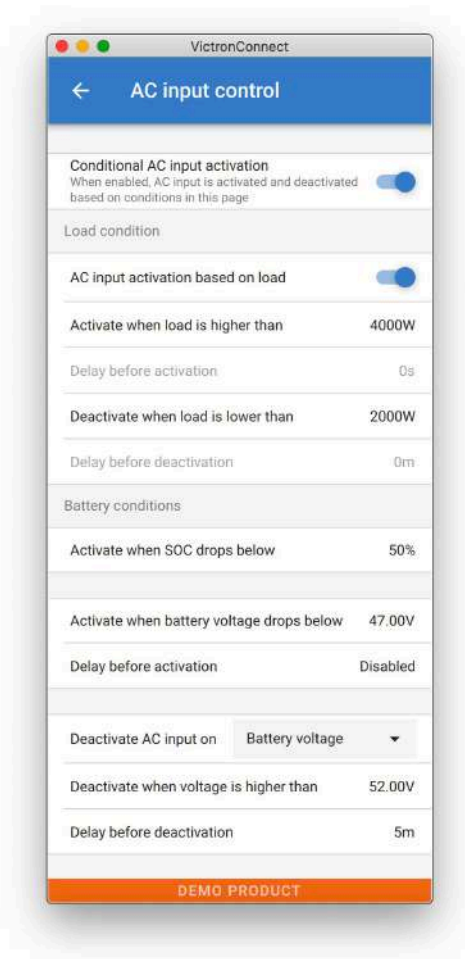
VictronConnect

AC input control

Conditional AC input activation
When enabled, AC input is activated and deactivated based on conditions in this page

Load condition

AC input activation based on load

Activate when load is higher than 4000W

Delay before activation 0s

Deactivate when load is lower than 2000W

Delay before deactivation 0m

Battery conditions

Activate when SOC drops below 50%

Activate when battery voltage drops below 47.00V

Delay before activation Disabled

Deactivate AC input on Battery voltage

Deactivate when voltage is higher than 52.00V

Delay before deactivation 5m

DEMO PRODUCT